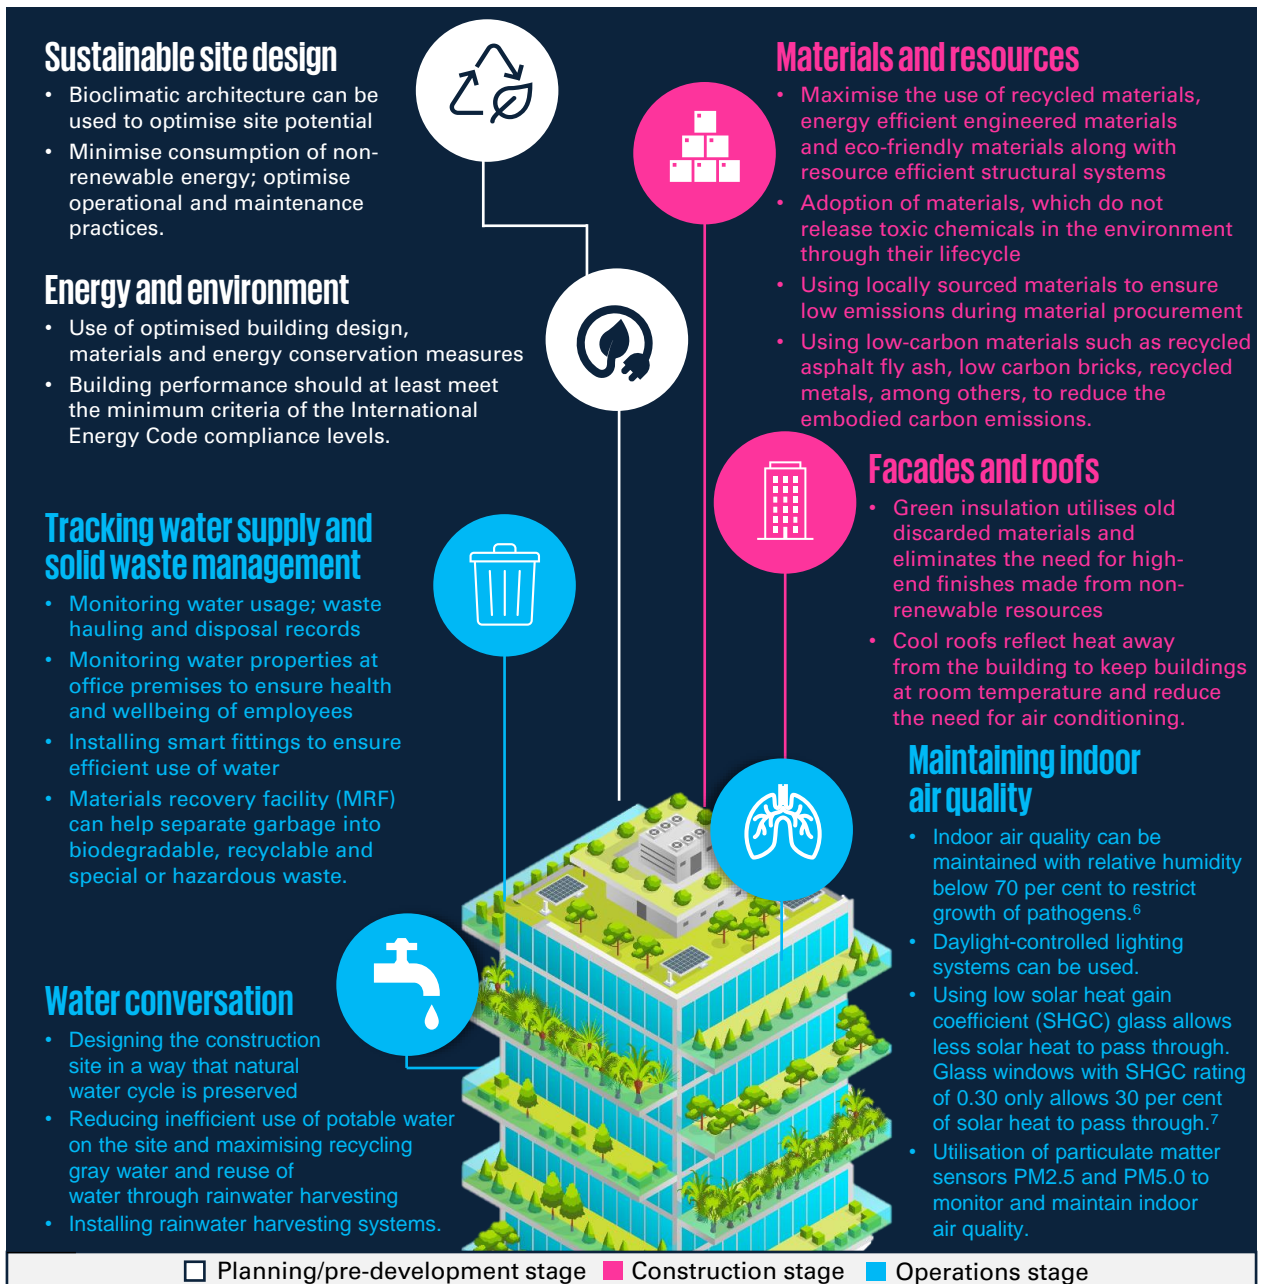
Sustainable site design

- Bioclimatic architecture can be used to optimise site potential
- Minimise consumption of non-renewable energy; optimise operational and maintenance practices.

Energy and environment

- Use of optimised building design, materials and energy conservation measures
- Building performance should at least meet the minimum criteria of the International Energy Code compliance levels.

Tracking water supply and solid waste management

- Monitoring water usage; waste hauling and disposal records
- Monitoring water properties at office premises to ensure health and wellbeing of employees
- Installing smart fittings to ensure efficient use of water
- Materials recovery facility (MRF) can help separate garbage into biodegradable, recyclable and special or hazardous waste.

Water conversation

- Designing the construction site in a way that natural water cycle is preserved
- Reducing inefficient use of potable water on the site and maximising recycling gray water and reuse of water through rainwater harvesting
- Installing rainwater harvesting systems.

Materials and resources

- Maximise the use of recycled materials, energy efficient engineered materials and eco-friendly materials along with resource efficient structural systems
- Adoption of materials, which do not release toxic chemicals in the environment through their lifecycle
- Using locally sourced materials to ensure low emissions during material procurement
- Using low-carbon materials such as recycled asphalt fly ash, low carbon bricks, recycled metals, among others, to reduce the embodied carbon emissions.

Facades and roofs

- Green insulation utilises old discarded materials and eliminates the need for high-end finishes made from non-renewable resources
- Cool roofs reflect heat away from the building to keep buildings at room temperature and reduce the need for air conditioning.

Maintaining indoor air quality

- Indoor air quality can be maintained with relative humidity below 70 per cent to restrict growth of pathogens.$^6$
- Daylight-controlled lighting systems can be used.
- Using low solar heat gain coefficient (SHGC) glass allows less solar heat to pass through. Glass windows with SHGC rating of 0.30 only allows 30 per cent of solar heat to pass through.$^7$
- Utilisation of particulate matter sensors PM2.5 and PM5.0 to monitor and maintain indoor air quality.

Planning/pre-development stage Construction stage Operations stage